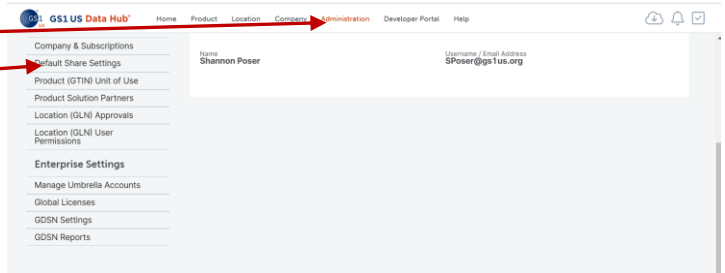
GS1 US GS1 US Data Hub® Home Product Location Company Administration Developer Portal Help

Company & Subscriptions
Default Share Settings
Product (GTIN) Unit of Use
Product Solution Partners
Location (GLN) Approvals
Location (GLN) User Permissions

Enterprise Settings
Manage Umbrella Accounts
Global Licenses
GDSN Settings
GDSN Reports

Name
Shannon Poser

Username / Email Address
SPoser@gs1us.org